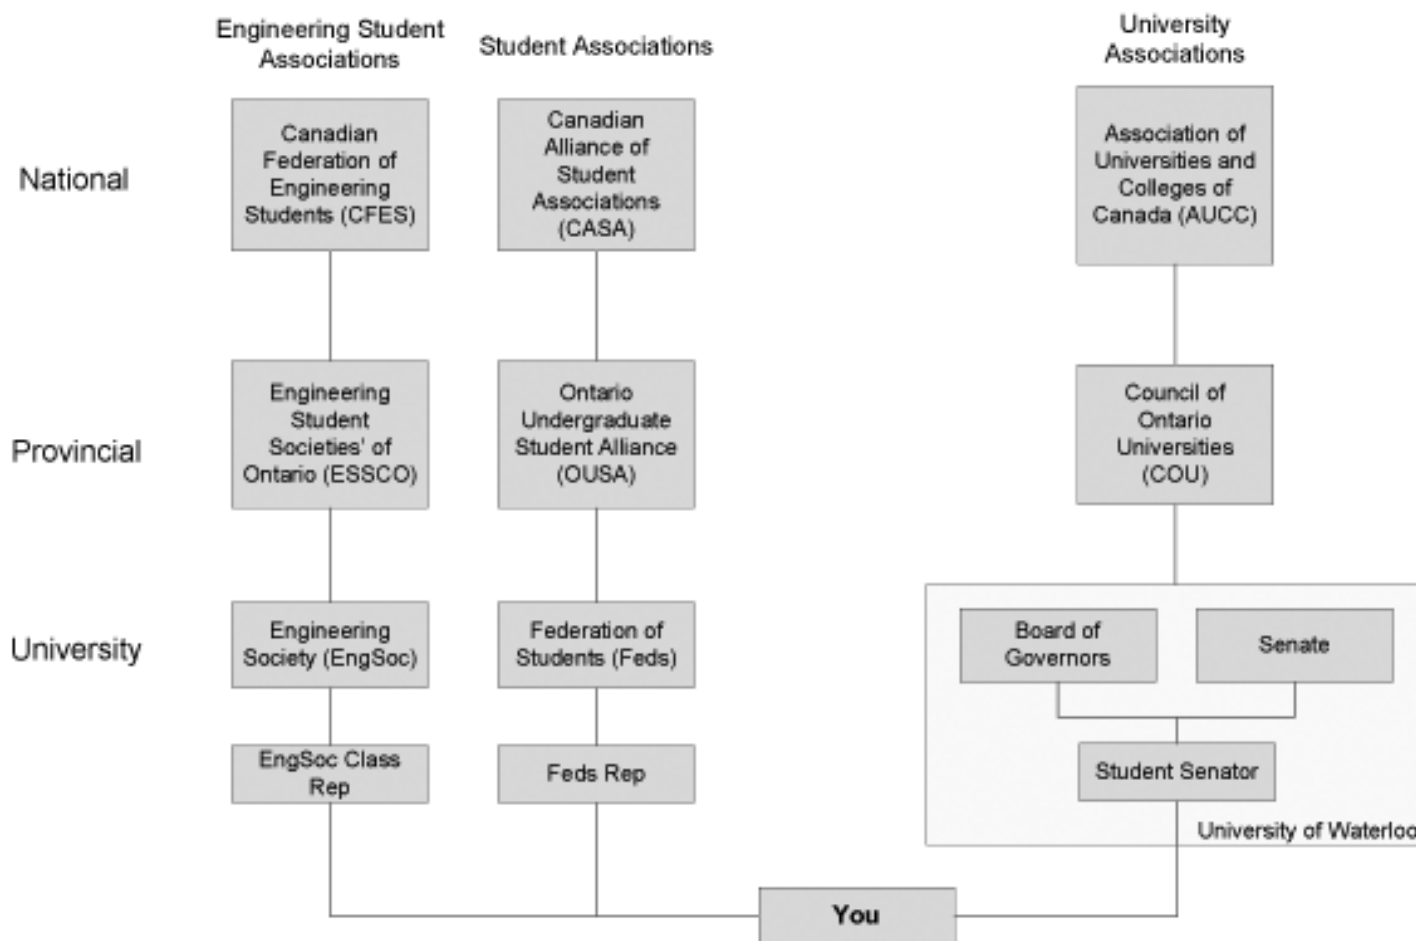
Engineering Student Associations

Student Associations

University Associations

National

Canadian Federation of Engineering Students (CFES)

Canadian Alliance of Student Associations (CASA)

Association of Universities and Colleges of Canada (AUCC)

Provincial

Engineering Student Societies' of Ontario (ESSCO)

Ontario Undergraduate Student Alliance (OUSA)

Council of Ontario Universities (COU)

University

Engineering Society (EngSoc)

Federation of Students (Feds)

Board of Governors

Senate

EngSoc Class Rep

Feds Rep

Student Senator

University of Waterloo

You